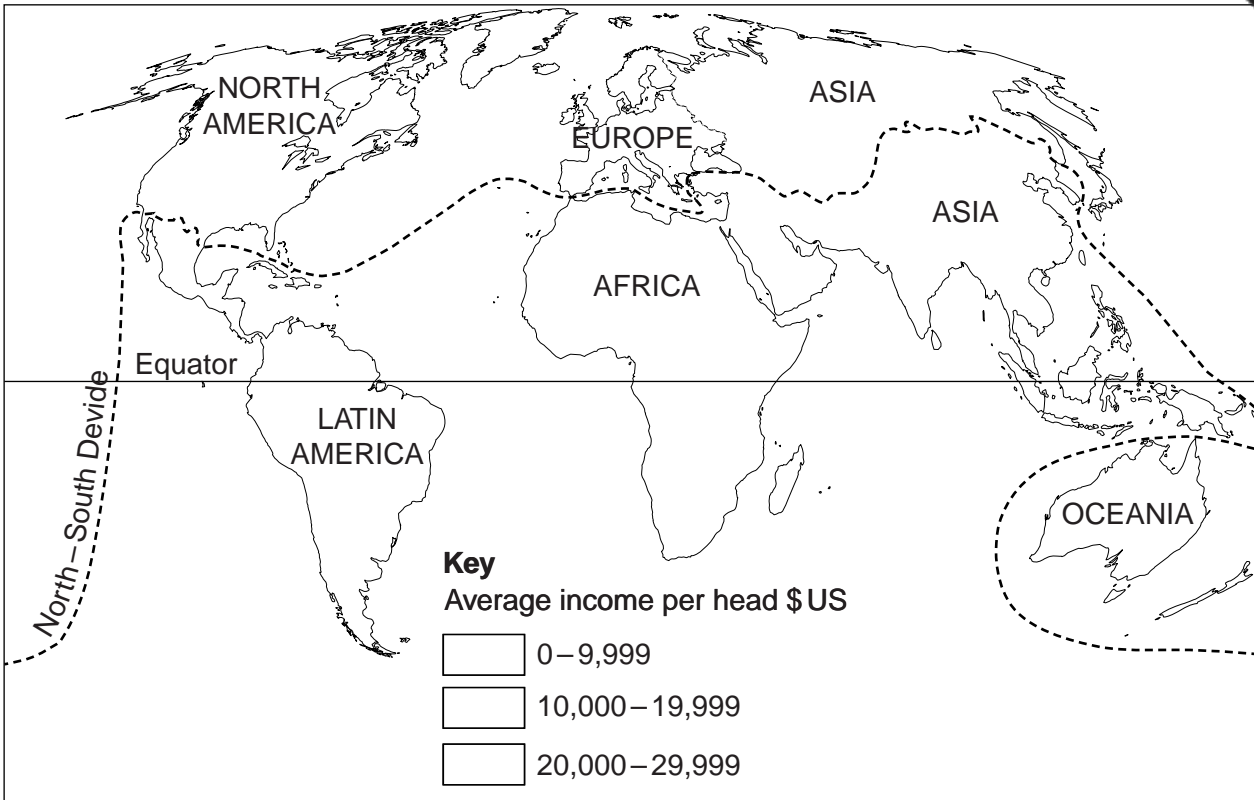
NORTH AMERICA

EUROPE

ASIA

ASIA

AFRICA

Equator

North – South Devide

LATIN AMERICA

OCEANIA

**Key**
Average income per head $US

| | |
|---|---|
| | 0 – 9,999 |
| | 10,000 – 19,999 |
| | 20,000 – 29,999 |